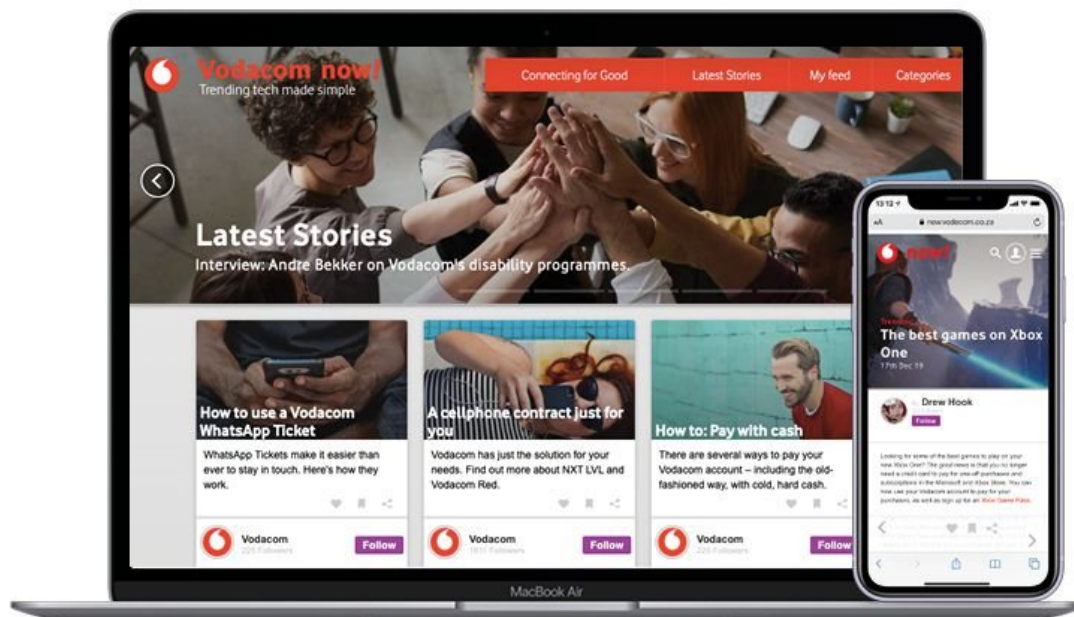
Vodacom now!
Trending tech made simple

Connecting for Good
Latest Stories
My feed
Categories

Latest Stories
Interview: Andre Bekker on Vodacom's disability programmes.

How to use a Vodacom WhatsApp Ticket
WhatsApp Tickets make it easier than ever to stay in touch. Here's how they work.
Vodacom
225 Followers
Follow

A cellphone contract just for you
Vodacom has just the solution for your needs. Find out more about NXT LVL and Vodacom Red.
Vodacom
1611 Followers
Follow

How to: Pay with cash
There are several ways to pay your Vodacom account – including the old-fashioned way, with cold, hard cash.
Vodacom
225 Followers
Follow

MacBook Air

13:12
AA
now.vodacom.co.za
now!
Trending
The best games on Xbox One
17th Dec 19
Drew Hook
Follow
Looking for some of the best games to play on your new Xbox One? The good news is that you no longer need a credit card to pay for once-off purchases and subscriptions in the Microsoft and Xbox Store. You can now use your Vodacom account to pay for your purchases, as well as sign up for an Xbox Game Pass.